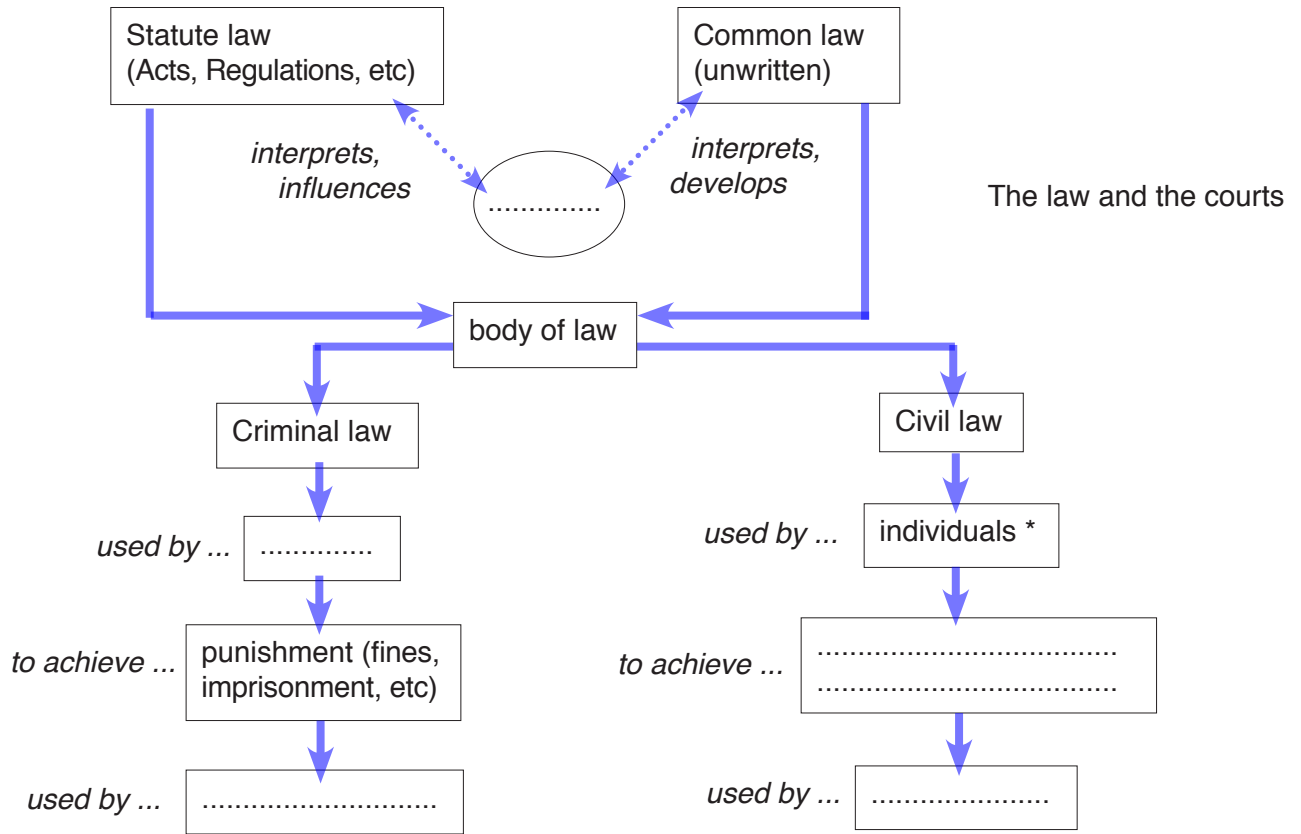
Statute law
(Acts, Regulations, etc)

Common law
(unwritten)

interprets,
influences

..............

interprets,
develops

The law and the courts

body of law

Criminal law

Civil law

used by ... ..............

used by ... individuals *

to achieve ... punishment (fines, imprisonment, etc)

to achieve ... ....................................
....................................

used by ... ............................

used by ... .....................